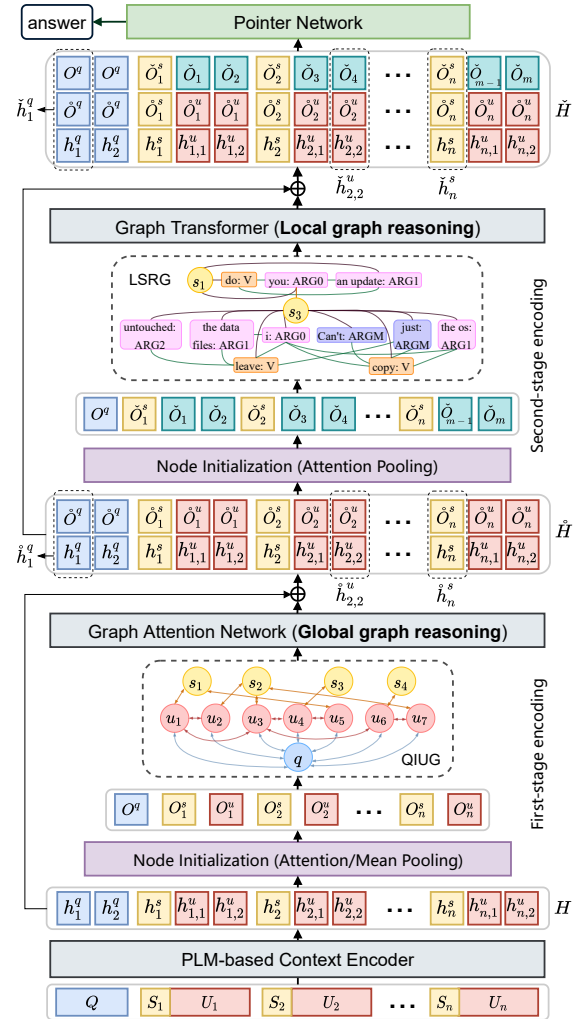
answer

Pointer Network

$O^q$ $O^q$ $\check{O}_1^s$ $\check{O}_1$ $\check{O}_2$ $\check{O}_2^s$ $\check{O}_3$ $\check{O}_4$ ... $\check{O}_n^s$ $\check{O}_{m-1}$ $\check{O}_m$

$\mathring{O}^q$ $\mathring{O}^q$ $\mathring{O}_1^s$ $\mathring{O}_1^u$ $\mathring{O}_1^u$ $\mathring{O}_2^s$ $\mathring{O}_2^u$ $\mathring{O}_2^u$ ... $\mathring{O}_n^s$ $\mathring{O}_n^u$ $\mathring{O}_n^u$

$\check{h}_1^q$ $h_1^q$ $h_2^q$ $h_1^s$ $h_{1,1}^u$ $h_{1,2}^u$ $h_2^s$ $h_{2,1}^u$ $h_{2,2}^u$ ... $h_n^s$ $h_{n,1}^u$ $h_{n,2}^u$ $\check{H}$

$\check{h}_{2,2}^u$ $\check{h}_n^s$

Graph Transformer (**Local graph reasoning**)

LSRG

$s_1$ do: V you: ARG0 an update: ARG1

$s_3$

untouched: ARG2 the data files: ARG1 i: ARG0 Can't: ARGM just: ARGM the os: ARG1

leave: V copy: V

Second-stage encoding

$O^q$ $\check{O}_1^s$ $\check{O}_1$ $\check{O}_2$ $\check{O}_2^s$ $\check{O}_3$ $\check{O}_4$ ... $\check{O}_n^s$ $\check{O}_{m-1}$ $\check{O}_m$

Node Initialization (Attention Pooling)

$\mathring{O}^q$ $\mathring{O}^q$ $\mathring{O}_1^s$ $\mathring{O}_1^u$ $\mathring{O}_1^u$ $\mathring{O}_2^s$ $\mathring{O}_2^u$ $\mathring{O}_2^u$ ... $\mathring{O}_n^s$ $\mathring{O}_n^u$ $\mathring{O}_n^u$

$\mathring{h}_1^q$ $h_1^q$ $h_2^q$ $h_1^s$ $h_{1,1}^u$ $h_{1,2}^u$ $h_2^s$ $h_{2,1}^u$ $h_{2,2}^u$ ... $h_n^s$ $h_{n,1}^u$ $h_{n,2}^u$ $\mathring{H}$

$\mathring{h}_{2,2}^u$ $\mathring{h}_n^s$

Graph Attention Network (**Global graph reasoning**)

$s_1$ $s_2$ $s_3$ $s_4$

$u_1$ $u_2$ $u_3$ $u_4$ $u_5$ $u_6$ $u_7$

$q$

QIUG

First-stage encoding

$O^q$ $O_1^s$ $O_1^u$ $O_2^s$ $O_2^u$ ... $O_n^s$ $O_n^u$

Node Initialization (Attention/Mean Pooling)

$h_1^q$ $h_2^q$ $h_1^s$ $h_{1,1}^u$ $h_{1,2}^u$ $h_2^s$ $h_{2,1}^u$ $h_{2,2}^u$ ... $h_n^s$ $h_{n,1}^u$ $h_{n,2}^u$ $H$

PLM-based Context Encoder

$Q$ $S_1$ $U_1$ $S_2$ $U_2$ ... $S_n$ $U_n$